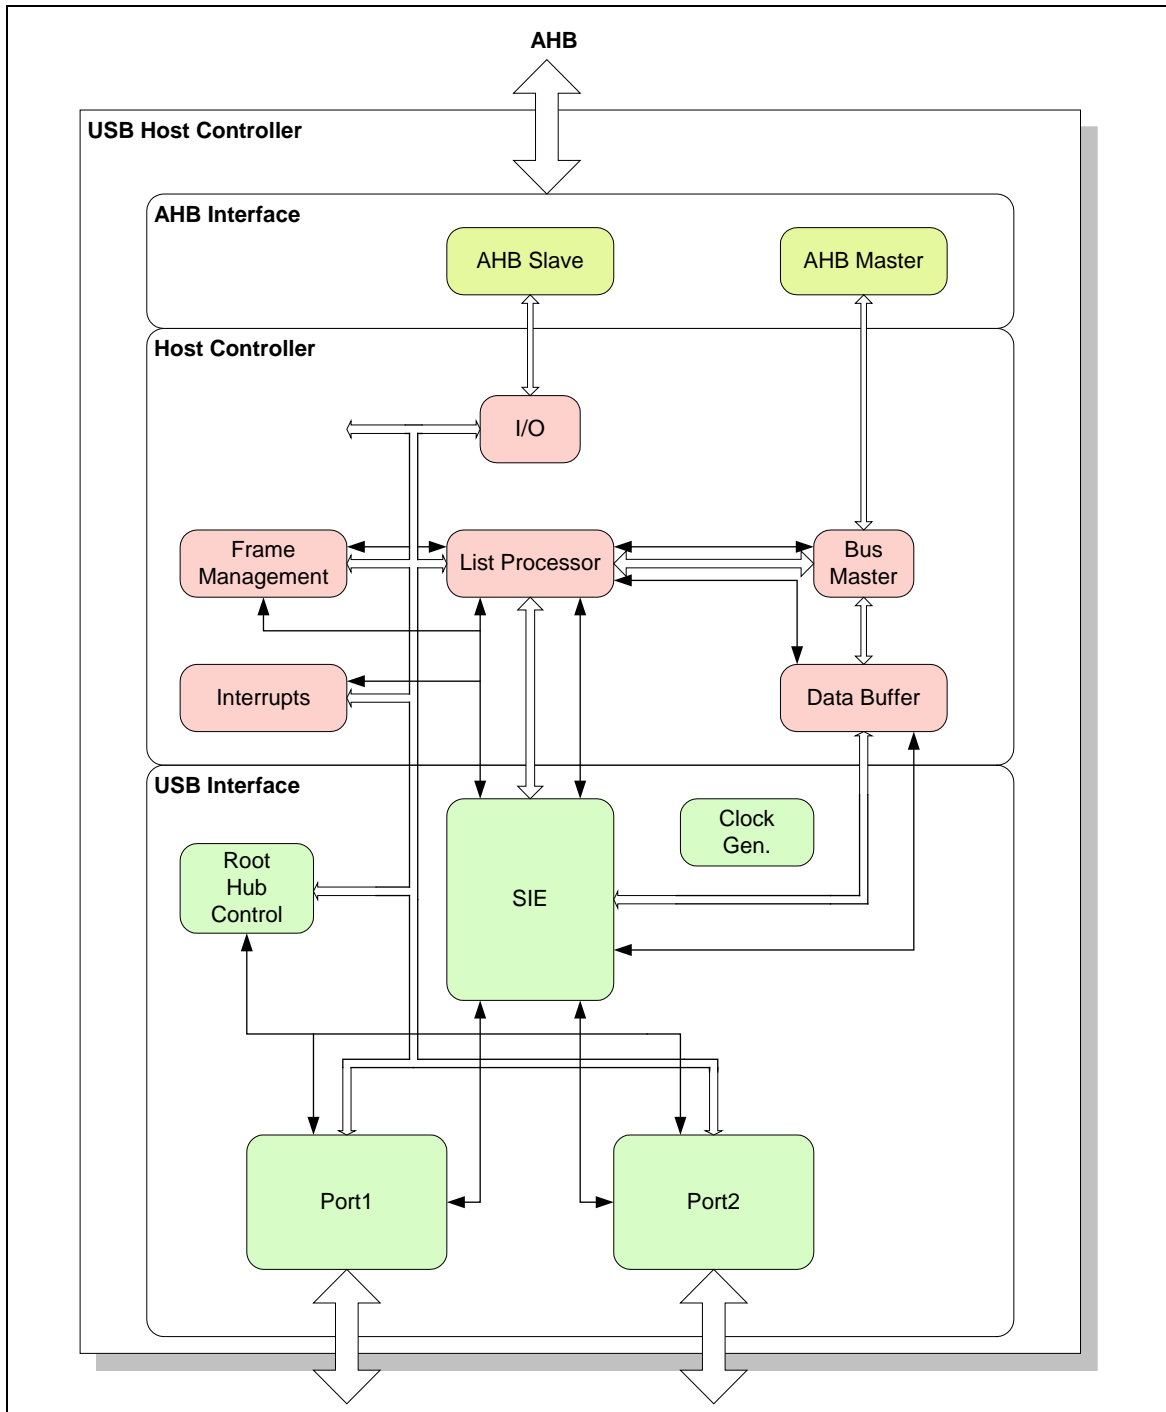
AHB

USB Host Controller

AHB Interface

AHB Slave

AHB Master

Host Controller

I/O

Frame Management

List Processor

Bus Master

Interrupts

Data Buffer

USB Interface

Clock Gen.

Root Hub Control

SIE

Port1

Port2